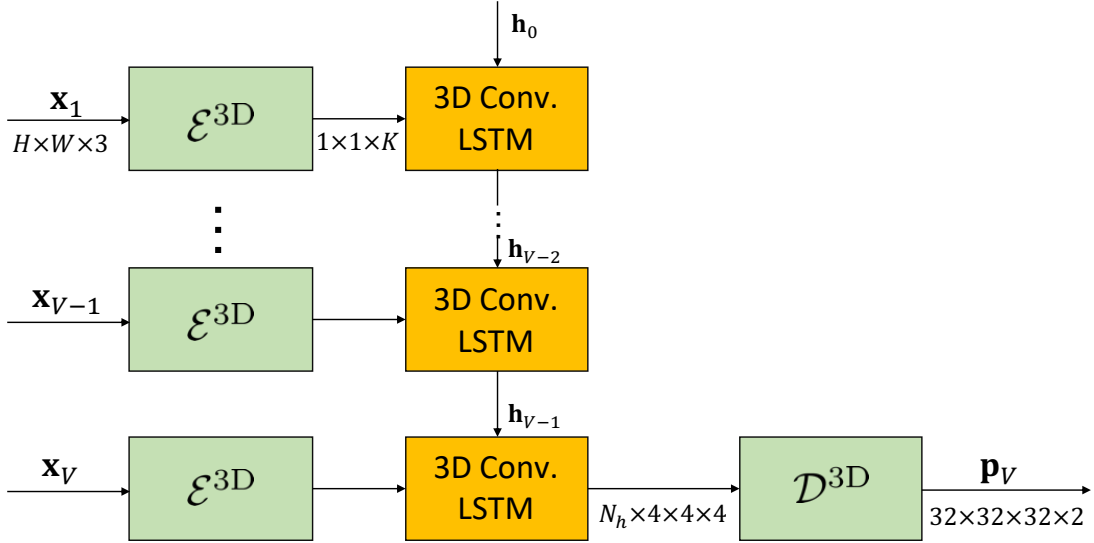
$\mathbf{h}_0$

$\mathbf{x}_1$
$H\times W\times 3$

$\mathcal{E}^{\mathrm{3D}}$

$1\times 1\times K$

3D Conv. LSTM

$\mathbf{h}_{V-2}$

$\mathbf{x}_{V-1}$

$\mathcal{E}^{\mathrm{3D}}$

3D Conv. LSTM

$\mathbf{h}_{V-1}$

$\mathbf{x}_V$

$\mathcal{E}^{\mathrm{3D}}$

3D Conv. LSTM

$N_h\times 4\times 4\times 4$

$\mathcal{D}^{\mathrm{3D}}$

$\mathbf{p}_V$
$32\times 32\times 32\times 2$